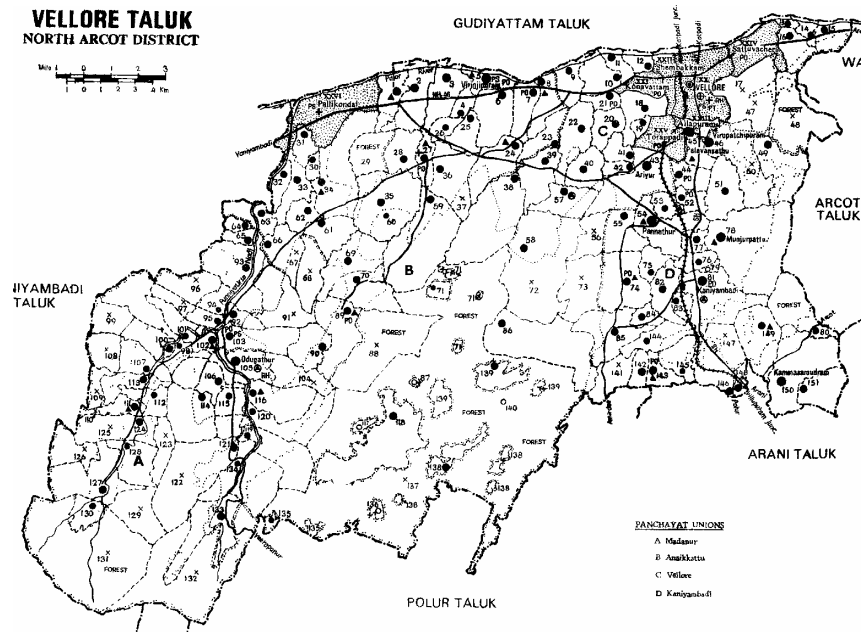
VELLORE TALUK
NORTH ARCOT DISTRICT

Mile 1 0 1 2 3
1 0 1 2 3 4 Km

GUDIYATTAM TALUK

WA

ARCOT TALUK

IIYAMBADI TALUK

ARANI TALUK

POLUR TALUK

FOREST

A
B
C
D

Pallikondai
Virinjipuram
VELLORE
Sathuvachari
Konavattam
Thorapadi
Ariyur
Pennathur
Munjurpattu
Kaniyambadi
Odugathur
Kamavaasamudram

1 2 3 4 5 6 7 8 10 12 14 15 17 20 21 22 23 24 25 26 28 29 30 31 32 33 34 35 36 37 38 39 40 41 43 44 45 46 48 49 50 51 52 53 54 55 56 57 58 59 60 61 62 63 64 65 66 68 69 70 71 72 73 74 75 76 78 80 81 82 84 85 86 87 88 89 90 91 93 95 96 99 100 101 102 103 104 105 106 107 108 109 110 112 113 115 116 118 120 122 123 124 125 126 127 128 129 130 131 132 134 135 136 137 138 139 140 141 143 144 145 146 147 149 150 151

PANCHAYAT UNIONS
A Madanur
B Anaikkattu
C Vellore
D Kaniyambadi